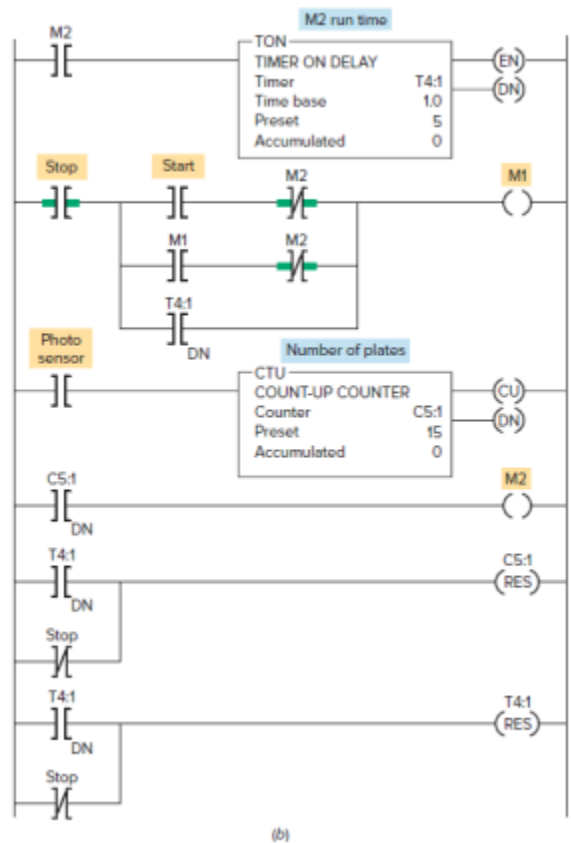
M2 run time

M2

TON
TIMER ON DELAY
Timer T4:1
Time base 1.0
Preset 5
Accumulated 0

EN
DN

Stop

Start

M2

M1

M1

M2

T4:1
DN

Photo sensor

Number of plates

CTU
COUNT-UP COUNTER
Counter C5:1
Preset 15
Accumulated 0

CU
DN

C5:1
DN

M2

T4:1
DN

C5:1
RES

Stop

T4:1
DN

T4:1
RES

Stop

(b)